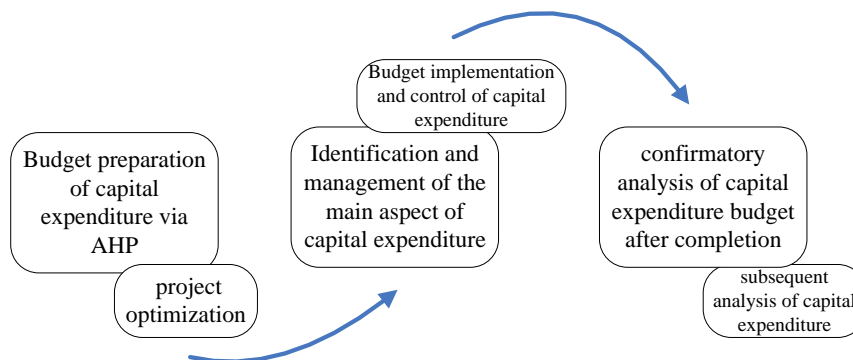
Budget preparation of capital expenditure via AHP

project optimization

Budget implementation and control of capital expenditure

Identification and management of the main aspect of capital expenditure

confirmatory analysis of capital expenditure budget after completion

subsequent analysis of capital expenditure